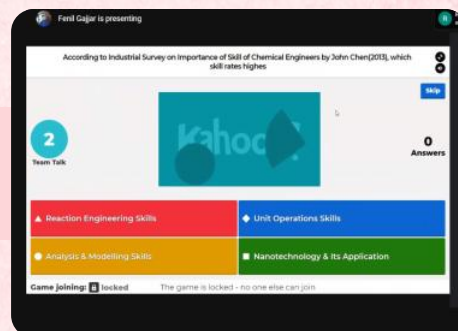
Fenil Gajjar is presenting

According to Industrial Survey on Importance of Skill of Chemical Engineers by John Chen(2013), which skill rates highes

Skip

2
Team Talk

Kahoot!

0
Answers

Reaction Engineering Skills

Unit Operations Skills

Analysis & Modelling Skills

Nanotechnology & Its Application

Game joining: locked

The game is locked - no one else can join